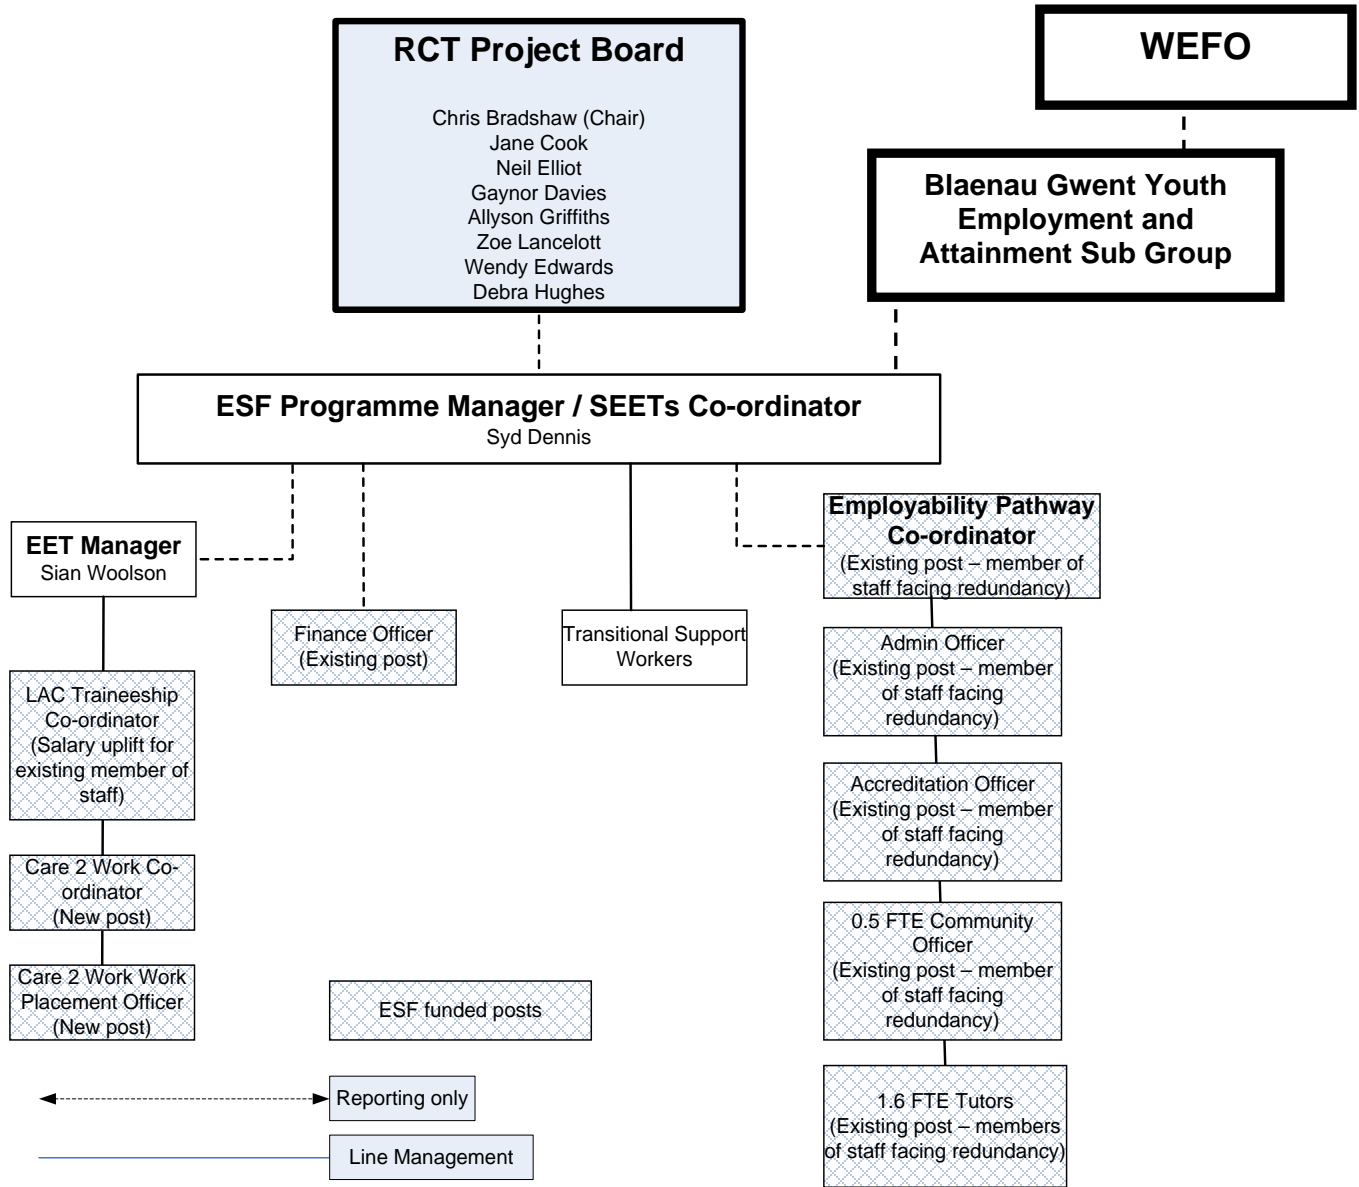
RCT Project Board

Chris Bradshaw (Chair)
Jane Cook
Neil Elliot
Gaynor Davies
Allyson Griffiths
Zoe Lancelott
Wendy Edwards
Debra Hughes

WEFO

Blaenau Gwent Youth Employment and Attainment Sub Group

ESF Programme Manager / SEETs Co-ordinator
Syd Dennis

EET Manager
Sian Woolson

Finance Officer (Existing post)

Transitional Support Workers

Employability Pathway Co-ordinator
(Existing post – member of staff facing redundancy)

Admin Officer (Existing post – member of staff facing redundancy)

Accreditation Officer (Existing post – member of staff facing redundancy)

0.5 FTE Community Officer (Existing post – member of staff facing redundancy)

1.6 FTE Tutors (Existing post – members of staff facing redundancy)

LAC Traineeship Co-ordinator (Salary uplift for existing member of staff)

Care 2 Work Co-ordinator (New post)

Care 2 Work Work Placement Officer (New post)

ESF funded posts

Reporting only

Line Management